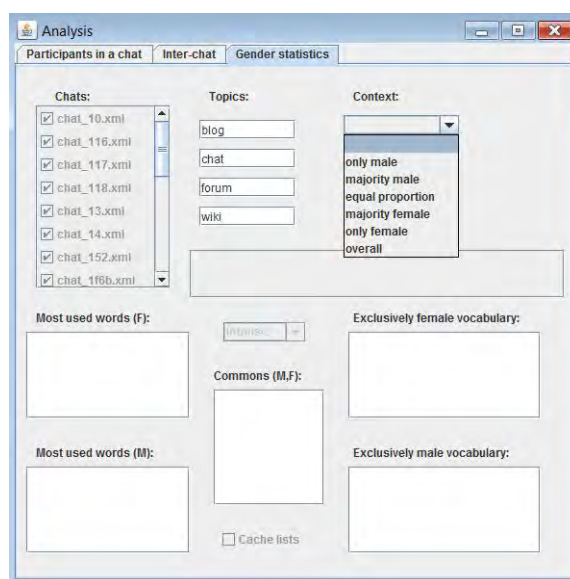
Analysis

Participants in a chat | Inter-chat | Gender statistics

Chats:
chat_10.xml
chat_116.xml
chat_117.xml
chat_118.xml
chat_13.xml
chat_14.xml
chat_152.xml
chat_156b.xml

Topics:
blog
chat
forum
wiki

Context:
only male
majority male
equal proportion
majority female
only female
overall

Most used words (F):

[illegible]

Exclusively female vocabulary:

Commons (M,F):

Most used words (M):

Exclusively male vocabulary:

Cache lists